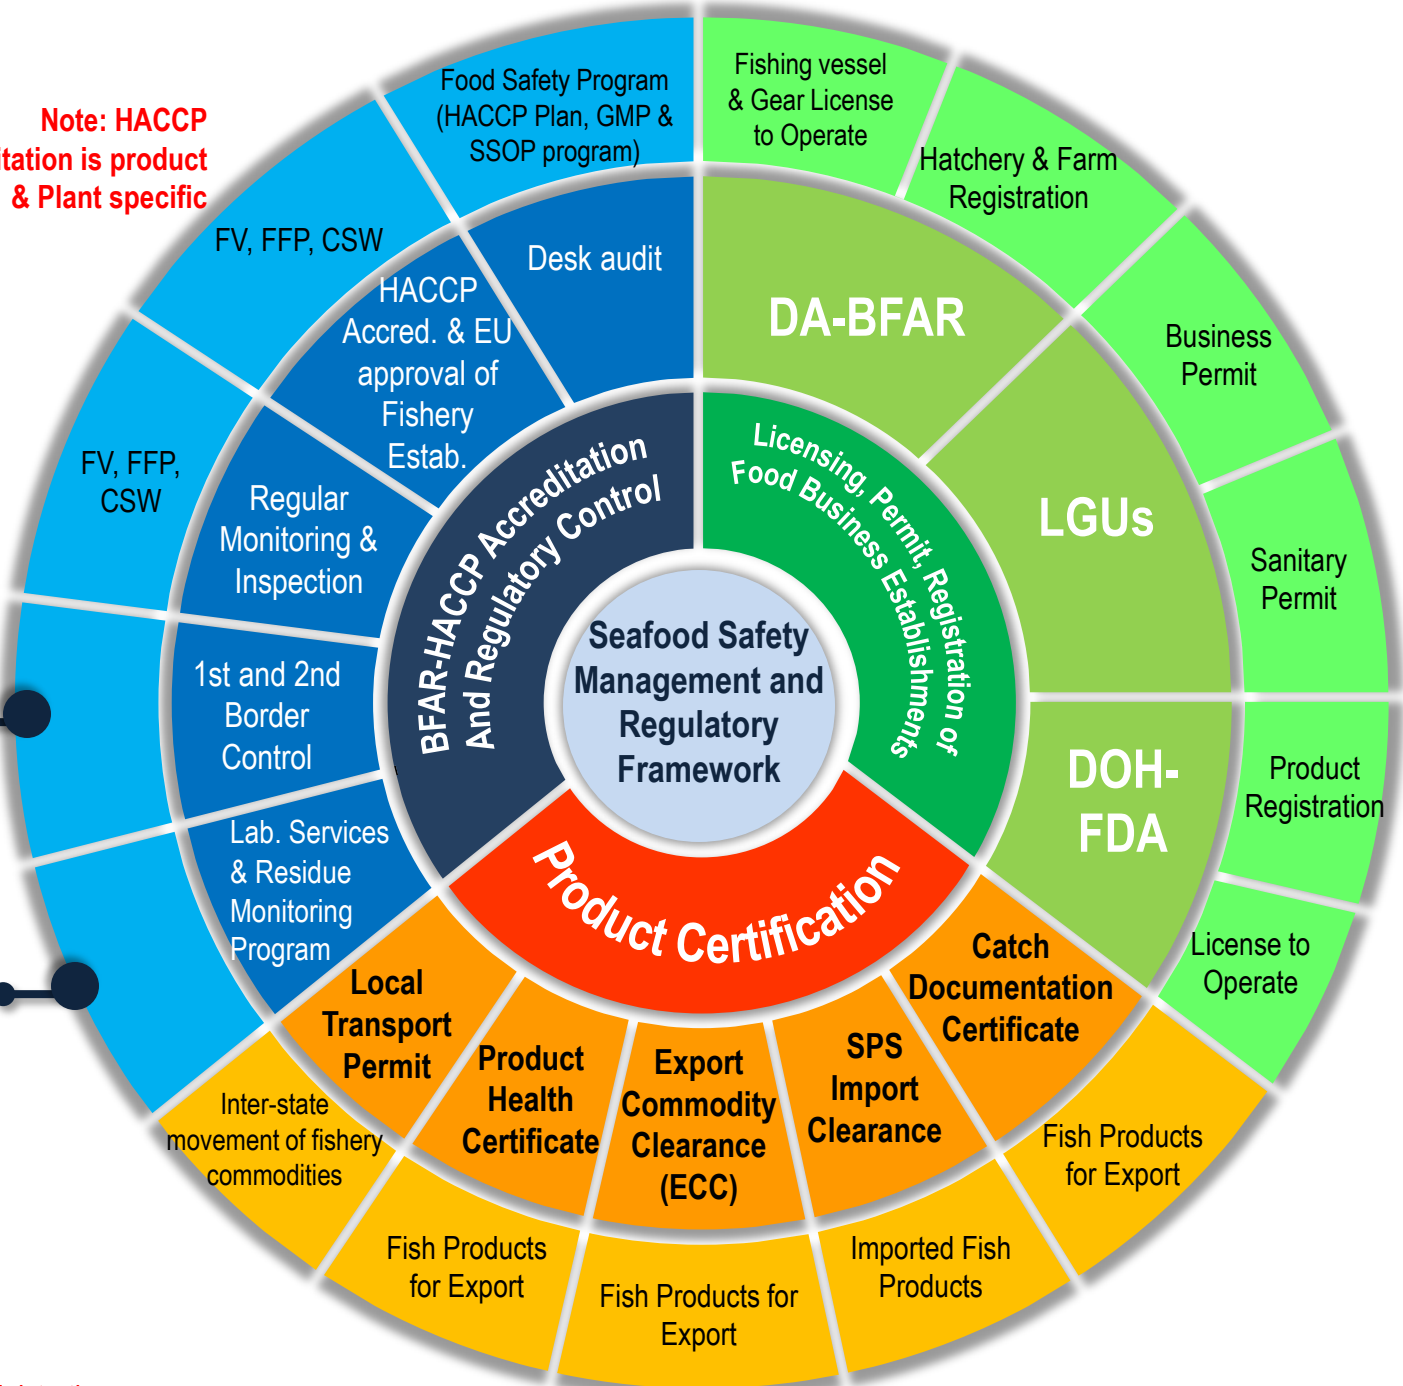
Note: HACCP
tation is product
& Plant specific

Seafood Safety Management and Regulatory Framework

BFAR-HACCP Accreditation And Regulatory Control

Desk audit

Food Safety Program (HACCP Plan, GMP & SSOP program)

HACCP Accred. & EU approval of Fishery Estab.

FV, FFP, CSW

Regular Monitoring & Inspection

FV, FFP, CSW

1st and 2nd Border Control

Lab. Services & Residue Monitoring Program

Licensing, Permit, Registration of Food Business Establishments

DA-BFAR

Fishing vessel & Gear License to Operate

Hatchery & Farm Registration

LGUs

Business Permit

Sanitary Permit

DOH-FDA

Product Registration

License to Operate

Product Certification

Local Transport Permit

Inter-state movement of fishery commodities

Product Health Certificate

Fish Products for Export

Export Commodity Clearance (ECC)

Fish Products for Export

SPS Import Clearance

Imported Fish Products

Catch Documentation Certificate

Fish Products for Export